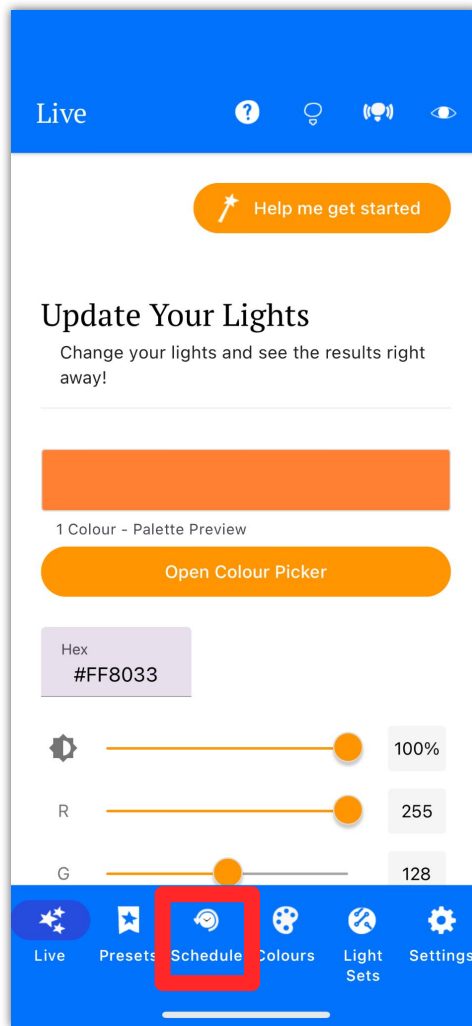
Live

Help me get started

Update Your Lights

Change your lights and see the results right away!

1 Colour - Palette Preview

Open Colour Picker

Hex
#FF8033

100%

R 255

G 128

Live
Presets
Schedule
Colours
Light Sets
Settings